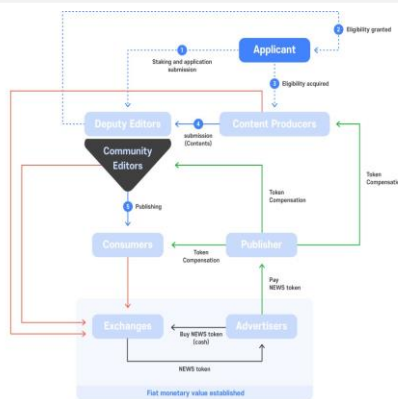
3 Eligibility granted

Applicant

1 Staking and application submission

2 Eligibility acquired

Deputy Editors

4 submission (Contents)

Content Producers

Community Editors

5 Publishing

Token Compensation

Token Compensation

Consumers

Token Compensation

Publisher

Pay NEWS token

Exchanges

Buy NEWS token (cash)

Advertisers

NEWS token

Fiat monetary value established